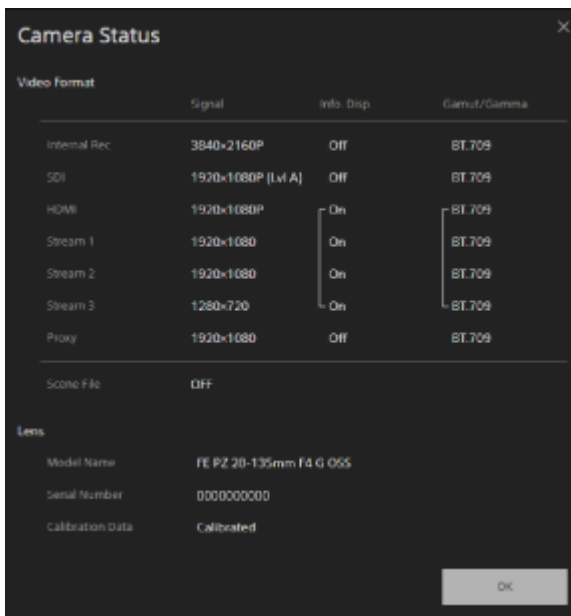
Camera Status

×

Video Format

| | Signal | Info. Disp. | Gamut/Gamma |
|---|---|---|---|
| Internal Rec | 3840×2160P | Off | BT.709 |
| SDI | 1920×1080P [Lvl A] | Off | BT.709 |
| HDMI | 1920×1080P | On | BT.709 |
| Stream 1 | 1920×1080 | On | BT.709 |
| Stream 2 | 1920×1080 | On | BT.709 |
| Stream 3 | 1280×720 | On | BT.709 |
| Proxy | 1920×1080 | Off | BT.709 |

Scene File OFF

Lens

Model Name FE PZ 28-135mm F4 G OSS

Serial Number 0000000000

Calibration Data Calibrated

OK